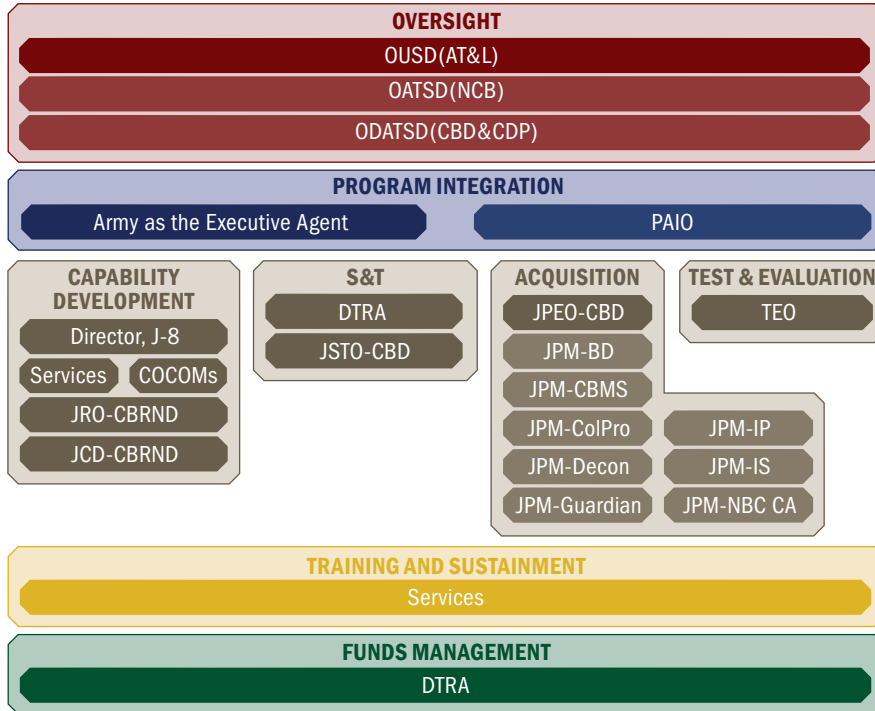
OVERSIGHT
OUSD(AT&L)
OATSD(NCB)
ODATSD(CBD&CDP)

PROGRAM INTEGRATION
Army as the Executive Agent
PAIO

CAPABILITY DEVELOPMENT
Director, J-8
Services
COCOMs
JRO-CBRND
JCD-CBRND

S&T
DTRA
JSTO-CBD

ACQUISITION
JPEO-CBD
JPM-BD
JPM-CBMS
JPM-ColPro
JPM-IP
JPM-Decon
JPM-IS
JPM-Guardian
JPM-NBC CA

TEST & EVALUATION
TEO

TRAINING AND SUSTAINMENT
Services

FUNDS MANAGEMENT
DTRA